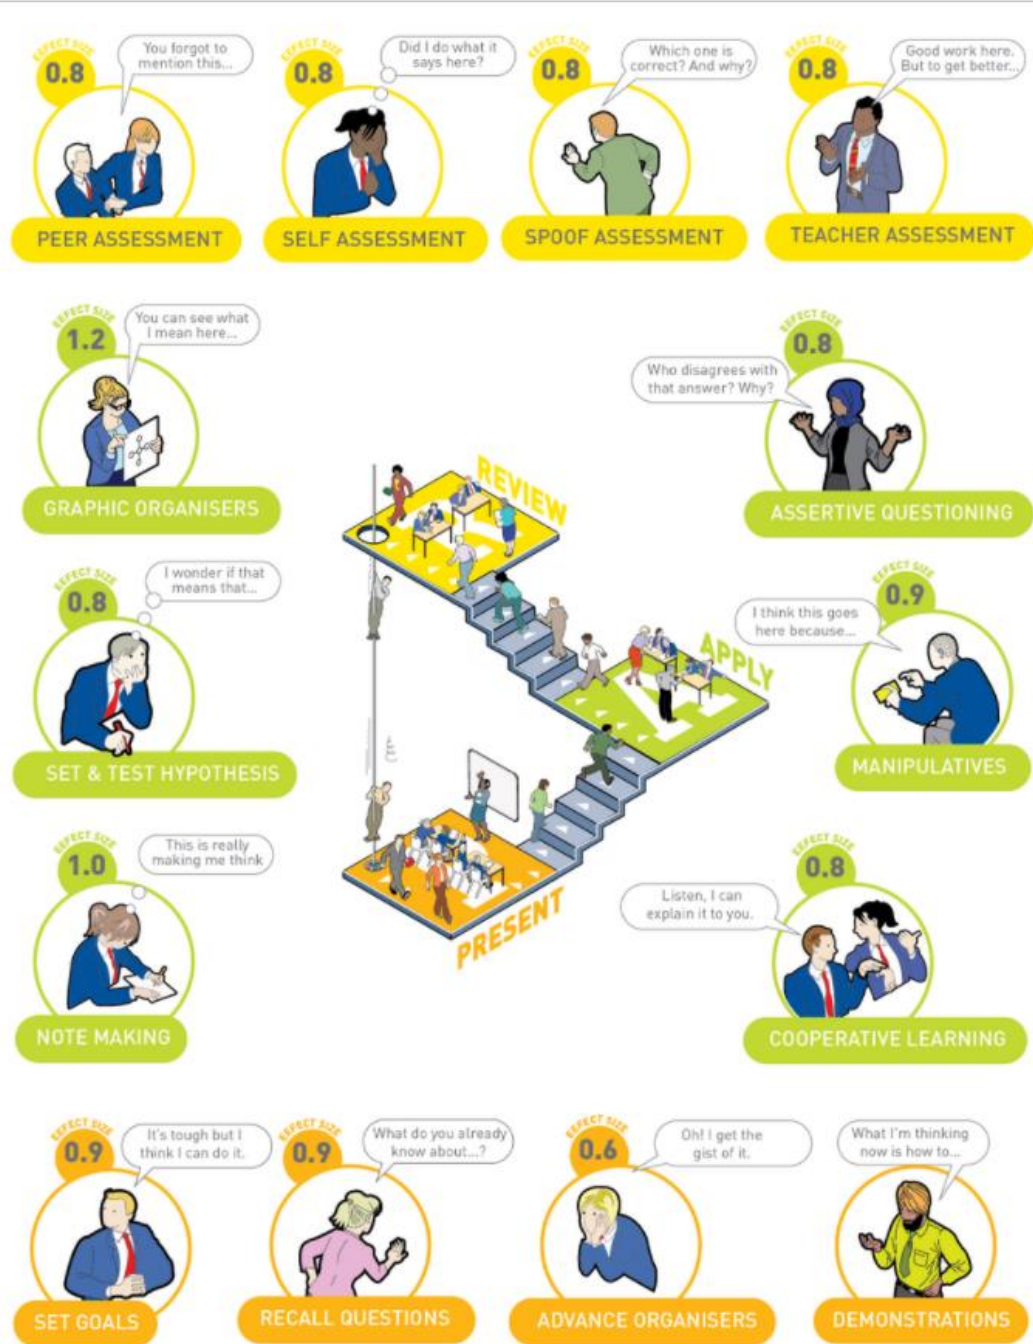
EFFECT SIZE 0.8
You forgot to mention this...
PEER ASSESSMENT

EFFECT SIZE 0.8
Did I do what it says here?
SELF ASSESSMENT

EFFECT SIZE 0.8
Which one is correct? And why?
SPOOF ASSESSMENT

EFFECT SIZE 0.8
Good work here. But to get better...
TEACHER ASSESSMENT

EFFECT SIZE 1.2
You can see what I mean here...
GRAPHIC ORGANISERS

EFFECT SIZE 0.8
Who disagrees with that answer? Why?
ASSERTIVE QUESTIONING

REVIEW

EFFECT SIZE 0.8
I wonder if that means that...
SET & TEST HYPOTHESIS

EFFECT SIZE 0.9
I think this goes here because...
MANIPULATIVES

APPLY

EFFECT SIZE 1.0
This is really making me think
NOTE MAKING

PRESENT

EFFECT SIZE 0.8
Listen, I can explain it to you.
COOPERATIVE LEARNING

EFFECT SIZE 0.9
It's tough but I think I can do it.
SET GOALS

EFFECT SIZE 0.9
What do you already know about...?
RECALL QUESTIONS

EFFECT SIZE 0.6
Oh! I get the gist of it.
ADVANCE ORGANISERS

What I'm thinking now is how to...
DEMONSTRATIONS